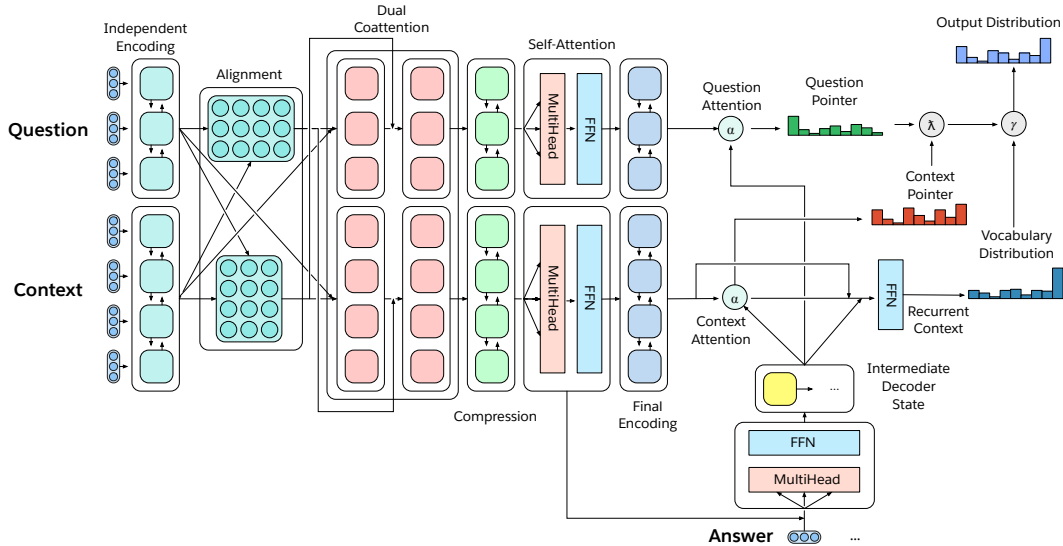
Independent Encoding

Alignment

Dual Coattention

Self-Attention

Output Distribution

Question Attention

Question Pointer

Question

MultiHead

FFN

$\alpha$

$\lambda$

$\gamma$

Context Pointer

Vocabulary Distribution

Context

MultiHead

FFN

$\alpha$

FFN

Context Attention

Recurrent Context

Intermediate Decoder State

...

Compression

Final Encoding

FFN

MultiHead

Answer

...